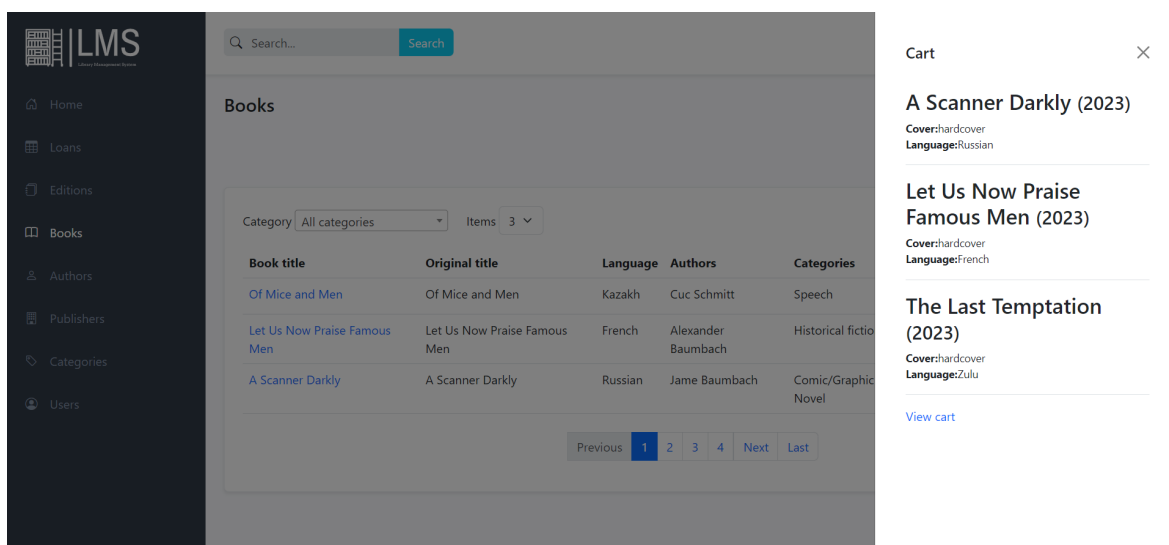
LMS
Library Management System

Home
Loans
Editions
Books
Authors
Publishers
Categories
Users

Search...
Search

Books

Category All categories
Items 3

| Book title | Original title | Language | Authors | Categories |
|---|---|---|---|---|
| Of Mice and Men | Of Mice and Men | Kazakh | Cuc Schmitt | Speech |
| Let Us Now Praise Famous Men | Let Us Now Praise Famous Men | French | Alexander Baumbach | Historical fictio |
| A Scanner Darkly | A Scanner Darkly | Russian | Jame Baumbach | Comic/Graphic Novel |

Previous 1 2 3 4 Next Last

Cart

A Scanner Darkly (2023)
Cover:hardcover
Language:Russian

Let Us Now Praise Famous Men (2023)
Cover:hardcover
Language:French

The Last Temptation (2023)
Cover:hardcover
Language:Zulu

View cart